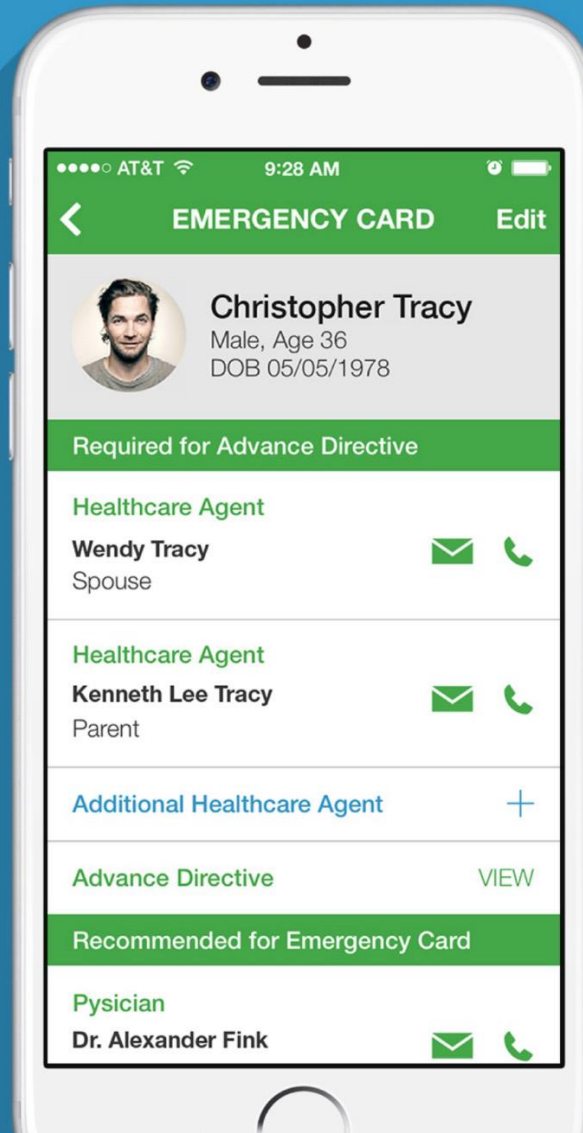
●●●●○ AT&T 9:28 AM

EMERGENCY CARD Edit

Christopher Tracy
Male, Age 36
DOB 05/05/1978

Required for Advance Directive

Healthcare Agent
Wendy Tracy
Spouse

Healthcare Agent
Kenneth Lee Tracy
Parent

Additional Healthcare Agent +

Advance Directive VIEW

Recommended for Emergency Card

Pysician
Dr. Alexander Fink